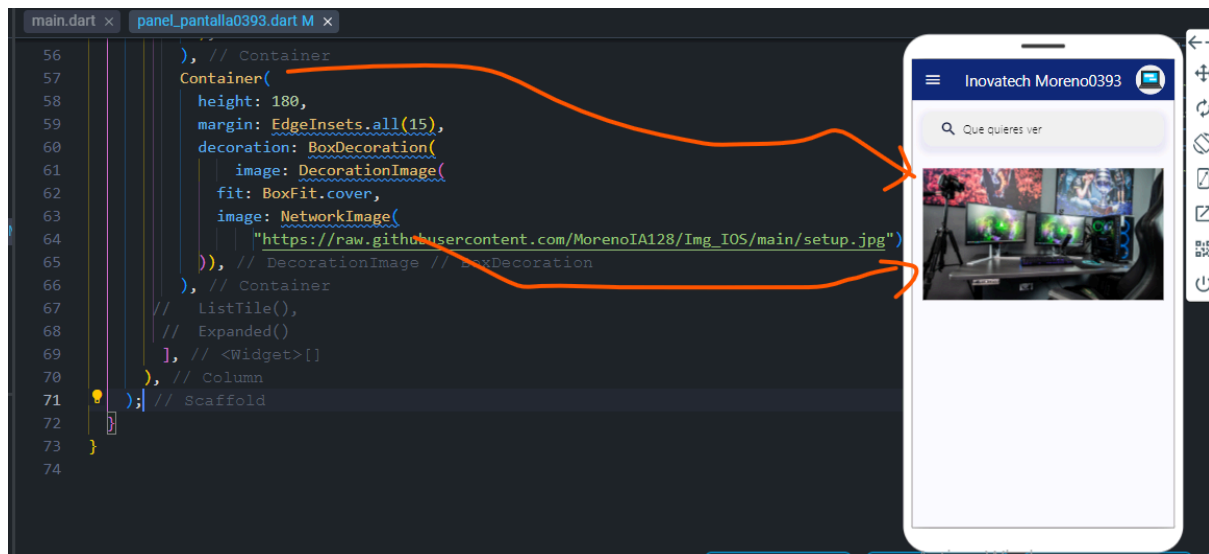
main.dart ×   panel_pantalla0393.dart M ×

56 ), // Container
57 Container(
58 height: 180,
59 margin: EdgeInsets.all(15),
60 decoration: BoxDecoration(
61 image: DecorationImage(
62 fit: BoxFit.cover,
63 image: NetworkImage(
64 "https://raw.githubusercontent.com/MorenoIA128/Img_IOS/main/setup.jpg")
65 )), // DecorationImage // BoxDecoration
66 ), // Container
67 //  ListTile(),
68 //  Expanded()
69 ], // <Widget>[]
70 ), // Column
71 ); // Scaffold
72 }
73 }
74

Inovatech Moreno0393

Que quieres ver